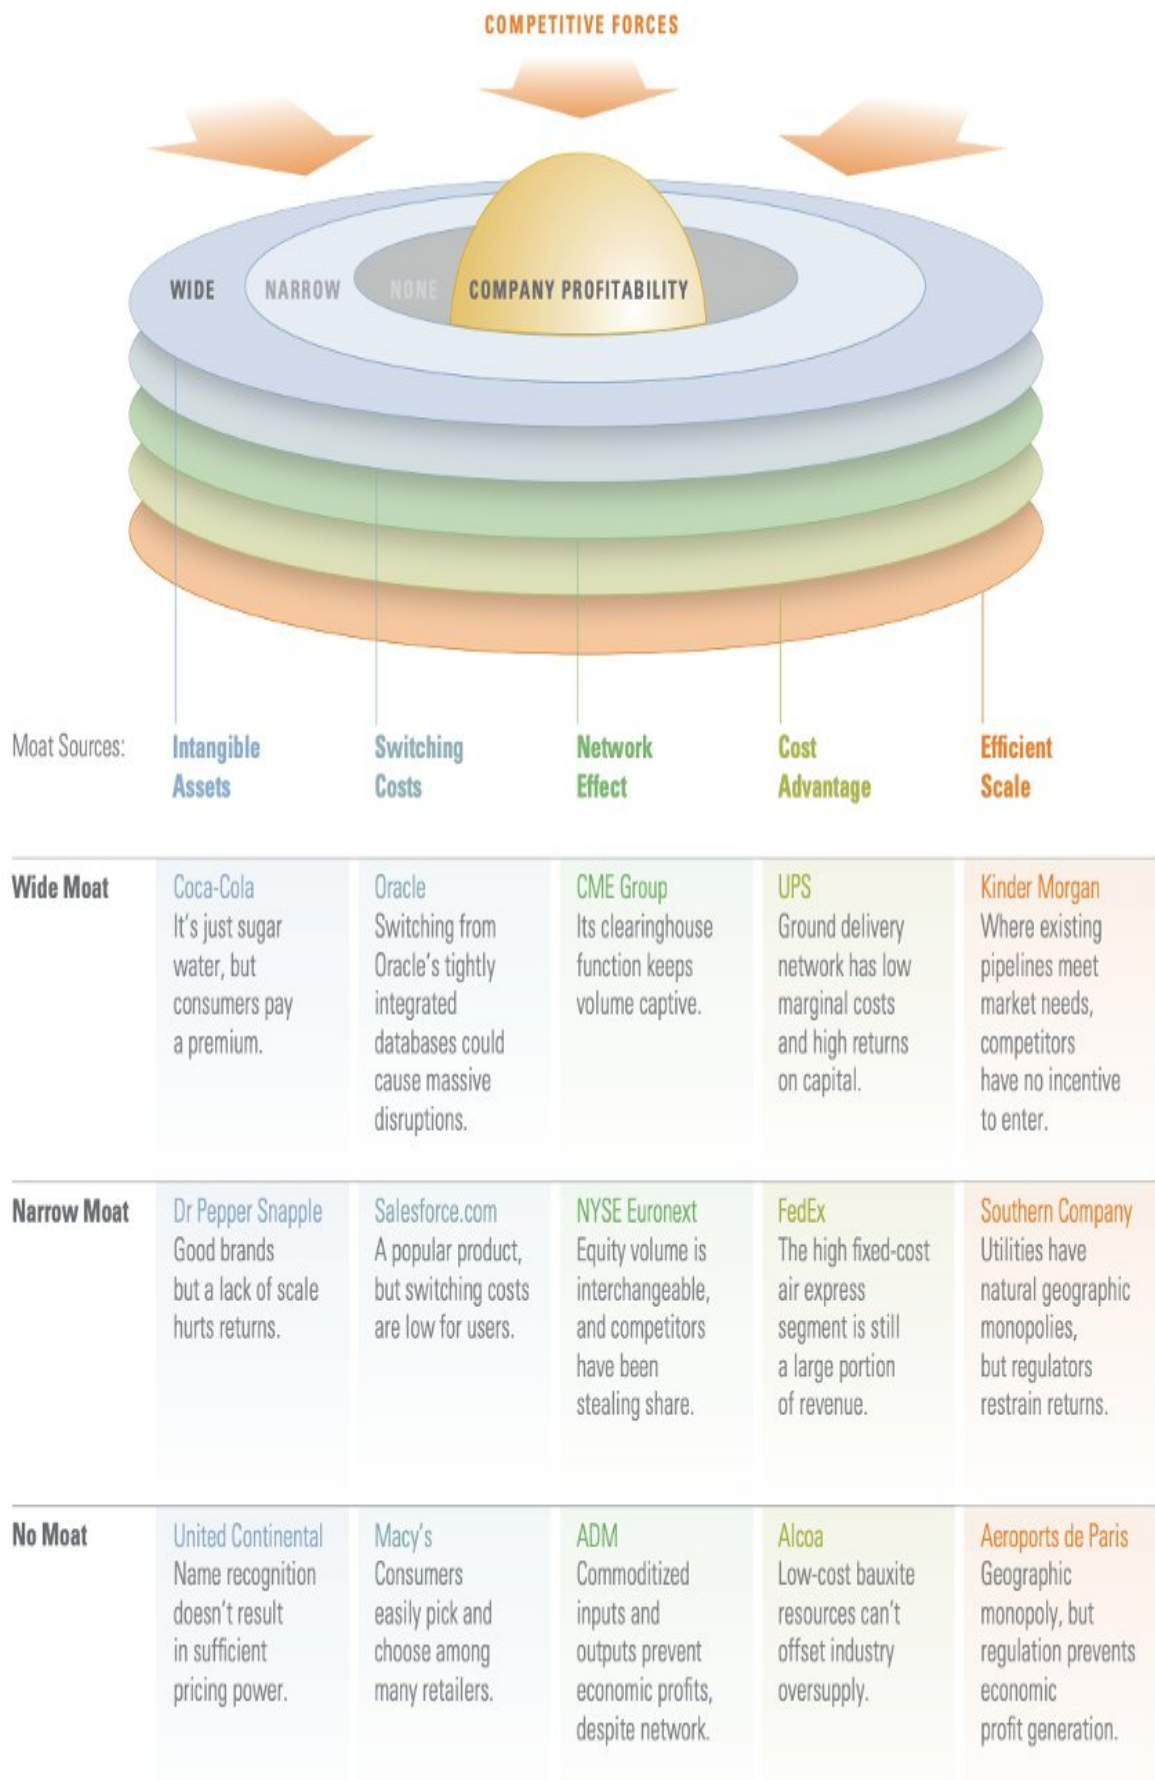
COMPETITIVE FORCES

WIDE NARROW NONE COMPANY PROFITABILITY

| Moat Sources: | Intangible Assets | Switching Costs | Network Effect | Cost Advantage | Efficient Scale |
|---|---|---|---|---|---|
| Wide Moat | Coca-Cola It's just sugar water, but consumers pay a premium. | Oracle Switching from Oracle's tightly integrated databases could cause massive disruptions. | CME Group Its clearinghouse function keeps volume captive. | UPS Ground delivery network has low marginal costs and high returns on capital. | Kinder Morgan Where existing pipelines meet market needs, competitors have no incentive to enter. |
| Narrow Moat | Dr Pepper Snapple Good brands but a lack of scale hurts returns. | Salesforce.com A popular product, but switching costs are low for users. | NYSE Euronext Equity volume is interchangeable, and competitors have been stealing share. | FedEx The high fixed-cost air express segment is still a large portion of revenue. | Southern Company Utilities have natural geographic monopolies, but regulators restrain returns. |
| No Moat | United Continental Name recognition doesn't result in sufficient pricing power. | Macy's Consumers easily pick and choose among many retailers. | ADM Commoditized inputs and outputs prevent economic profits, despite network. | Alcoa Low-cost bauxite resources can't offset industry oversupply. | Aeroports de Paris Geographic monopoly, but regulation prevents economic profit generation. |